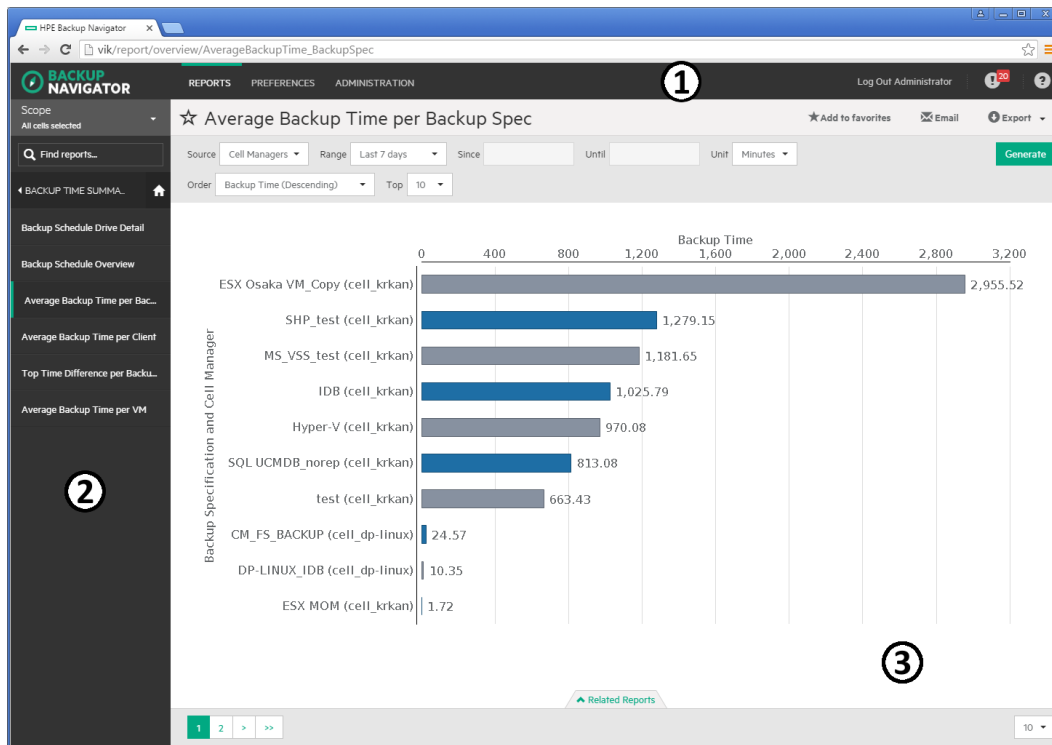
HPE Backup Navigator

vik/report/overview/AverageBackupTime_BackupSpec

BACKUP NAVIGATOR

REPORTS PREFERENCES ADMINISTRATION

1

Log Out Administrator

20

?

Scope
All cells selected

Find reports...

BACKUP TIME SUMMA...

Backup Schedule Drive Detail

Backup Schedule Overview

Average Backup Time per Bac...

Average Backup Time per Client

Top Time Difference per Backu...

Average Backup Time per VM

2

☆ Average Backup Time per Backup Spec

Add to favorites

Email

Export

Source Cell Managers

Range Last 7 days

Since

Until

Unit Minutes

Generate

Order Backup Time (Descending)

Top 10

Backup Time

0 400 800 1,200 1,600 2,000 2,400 2,800 3,200

Backup Specification and Cell Manager

ESX Osaka VM_Copy (cell_krkan) 2,955.52

SHP_test (cell_krkan) 1,279.15

MS_VSS_test (cell_krkan) 1,181.65

IDB (cell_krkan) 1,025.79

Hyper-V (cell_krkan) 970.08

SQL UCMDB_norep (cell_krkan) 813.08

test (cell_krkan) 663.43

CM_FS_BACKUP (cell_dp-linux) 24.57

DP-LINUX_IDB (cell_dp-linux) 10.35

ESX MOM (cell_krkan) 1.72

3

Related Reports

1 2 > >>

10